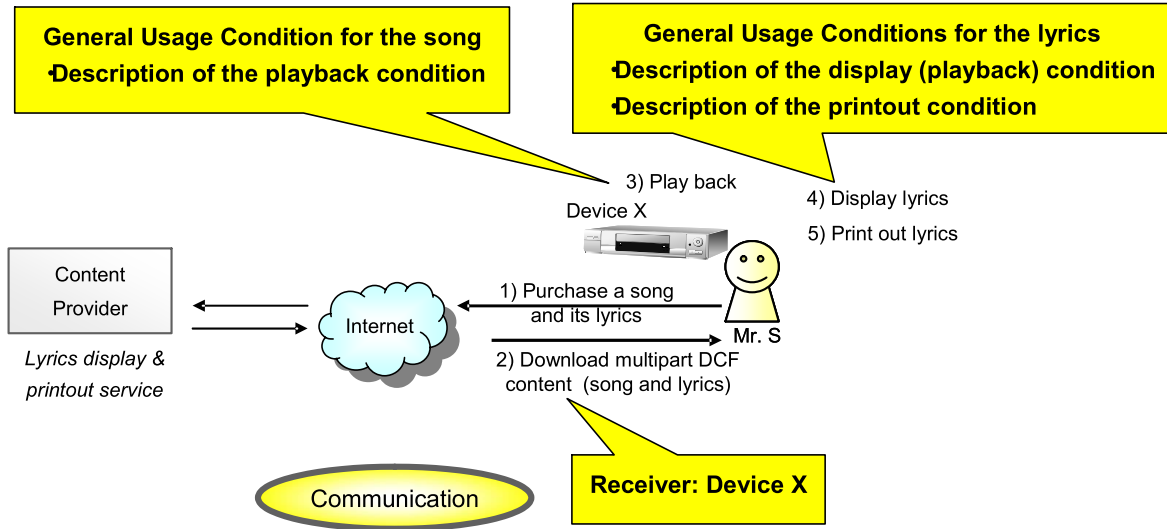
General Usage Condition for the song
•Description of the playback condition

General Usage Conditions for the lyrics
•Description of the display (playback) condition
•Description of the printout condition

3) Play back

Device X

4) Display lyrics

5) Print out lyrics

Content Provider

Lyrics display & printout service

Internet

1) Purchase a song and its lyrics

Mr. S

2) Download multipart DCF content (song and lyrics)

Receiver: Device X

Communication